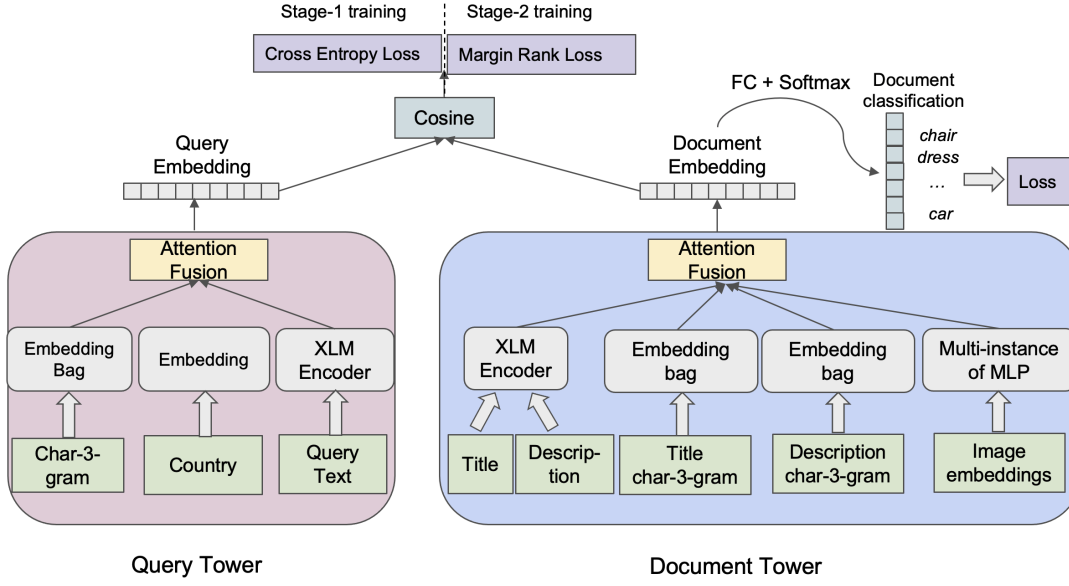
Stage-1 training
Stage-2 training
Cross Entropy Loss
Margin Rank Loss
Cosine
FC + Softmax
Document classification
chair
dress
...
car
Loss
Query Embedding
Document Embedding
Attention Fusion
Embedding Bag
Embedding
XLM Encoder
Char-3-gram
Country
Query Text
Attention Fusion
XLM Encoder
Embedding bag
Embedding bag
Multi-instance of MLP
Title
Description
Title char-3-gram
Description char-3-gram
Image embeddings
Query Tower
Document Tower